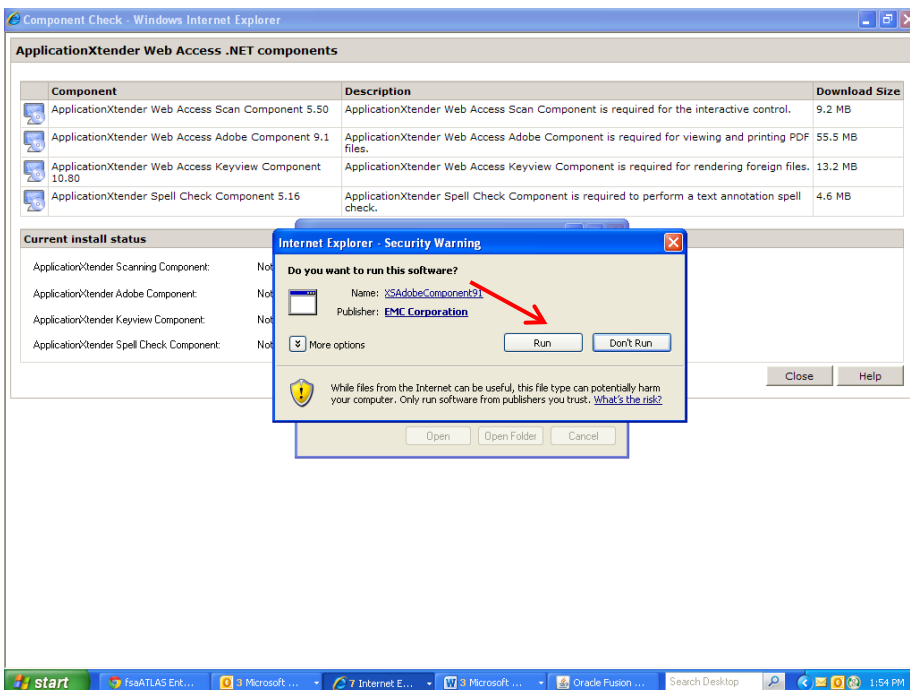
Component Check - Windows Internet Explorer

ApplicationXtender Web Access .NET components

| Component | Description | Download Size |
|---|---|---|
| ApplicationXtender Web Access Scan Component 5.50 | ApplicationXtender Web Access Scan Component is required for the interactive control. | 9.2 MB |
| ApplicationXtender Web Access Adobe Component 9.1 | ApplicationXtender Web Access Adobe Component is required for viewing and printing PDF files. | 55.5 MB |
| ApplicationXtender Web Access Keyview Component 10.80 | ApplicationXtender Web Access Keyview Component is required for rendering foreign files. | 13.2 MB |
| ApplicationXtender Spell Check Component 5.16 | ApplicationXtender Spell Check Component is required to perform a text annotation spell check. | 4.6 MB |

Current install status

ApplicationXtender Scanning Component: Not
ApplicationXtender Adobe Component: Not
ApplicationXtender Keyview Component: Not
ApplicationXtender Spell Check Component: Not

Close Help

Internet Explorer - Security Warning

Do you want to run this software?

Name: XSAdobeComponent91
Publisher: EMC Corporation

More options

Run Don't Run

While files from the Internet can be useful, this file type can potentially harm your computer. Only run software from publishers you trust. What's the risk?

Open Open Folder Cancel

start fsaATLAS Ent... 3 Microsoft ... 7 Internet E... 3 Microsoft ... Oracle Fusion ... Search Desktop 1:54 PM